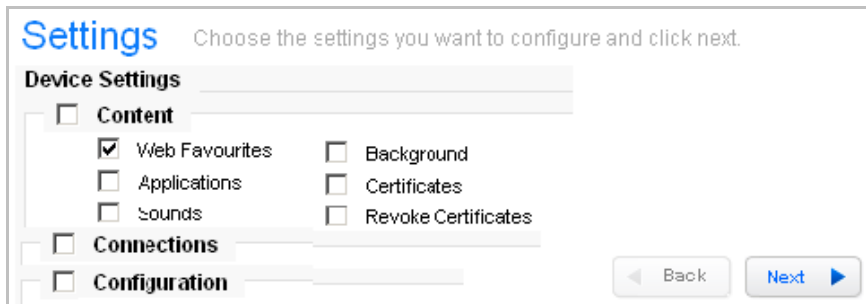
Settings Choose the settings you want to configure and click next.

Device Settings

Content

Web Favourites
Applications
Sounds

Background
Certificates
Revoke Certificates

Connections

Configuration

Back
Next